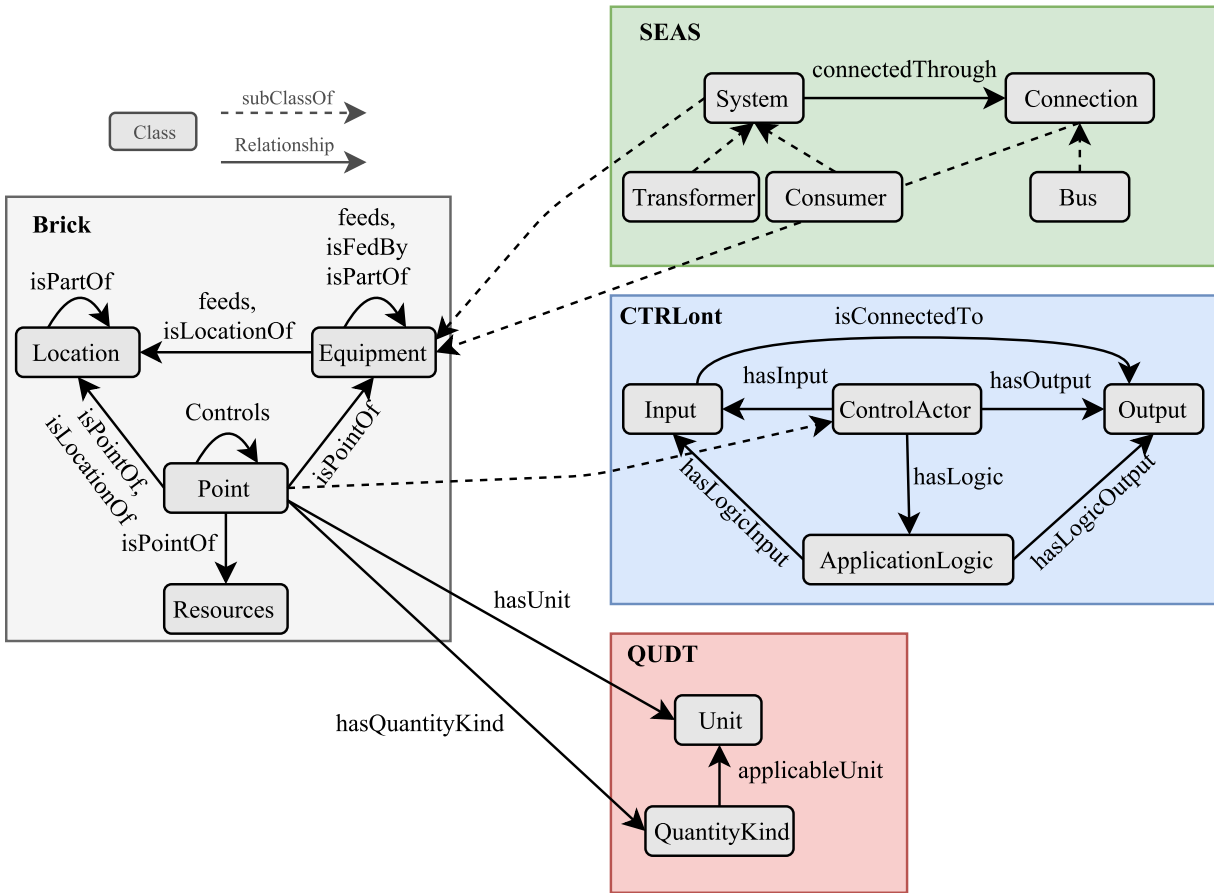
SEAS

connectedThrough

System

Connection

Transformer

Consumer

Bus

subClassOf

Class

Relationship

Brick

feeds,
isFedBy
isPartOf

isPartOf

feeds,
isLocationOf

Location

Equipment

isPointOf,
isLocationOf

Controls

isPointOf

Point

isPointOf

Resources

CTRLont

isConnectedTo

hasInput

hasOutput

Input

ControlActor

Output

hasLogicInput

hasLogic

hasLogicOutput

ApplicationLogic

hasUnit

QUDT

hasQuantityKind

Unit

applicableUnit

QuantityKind